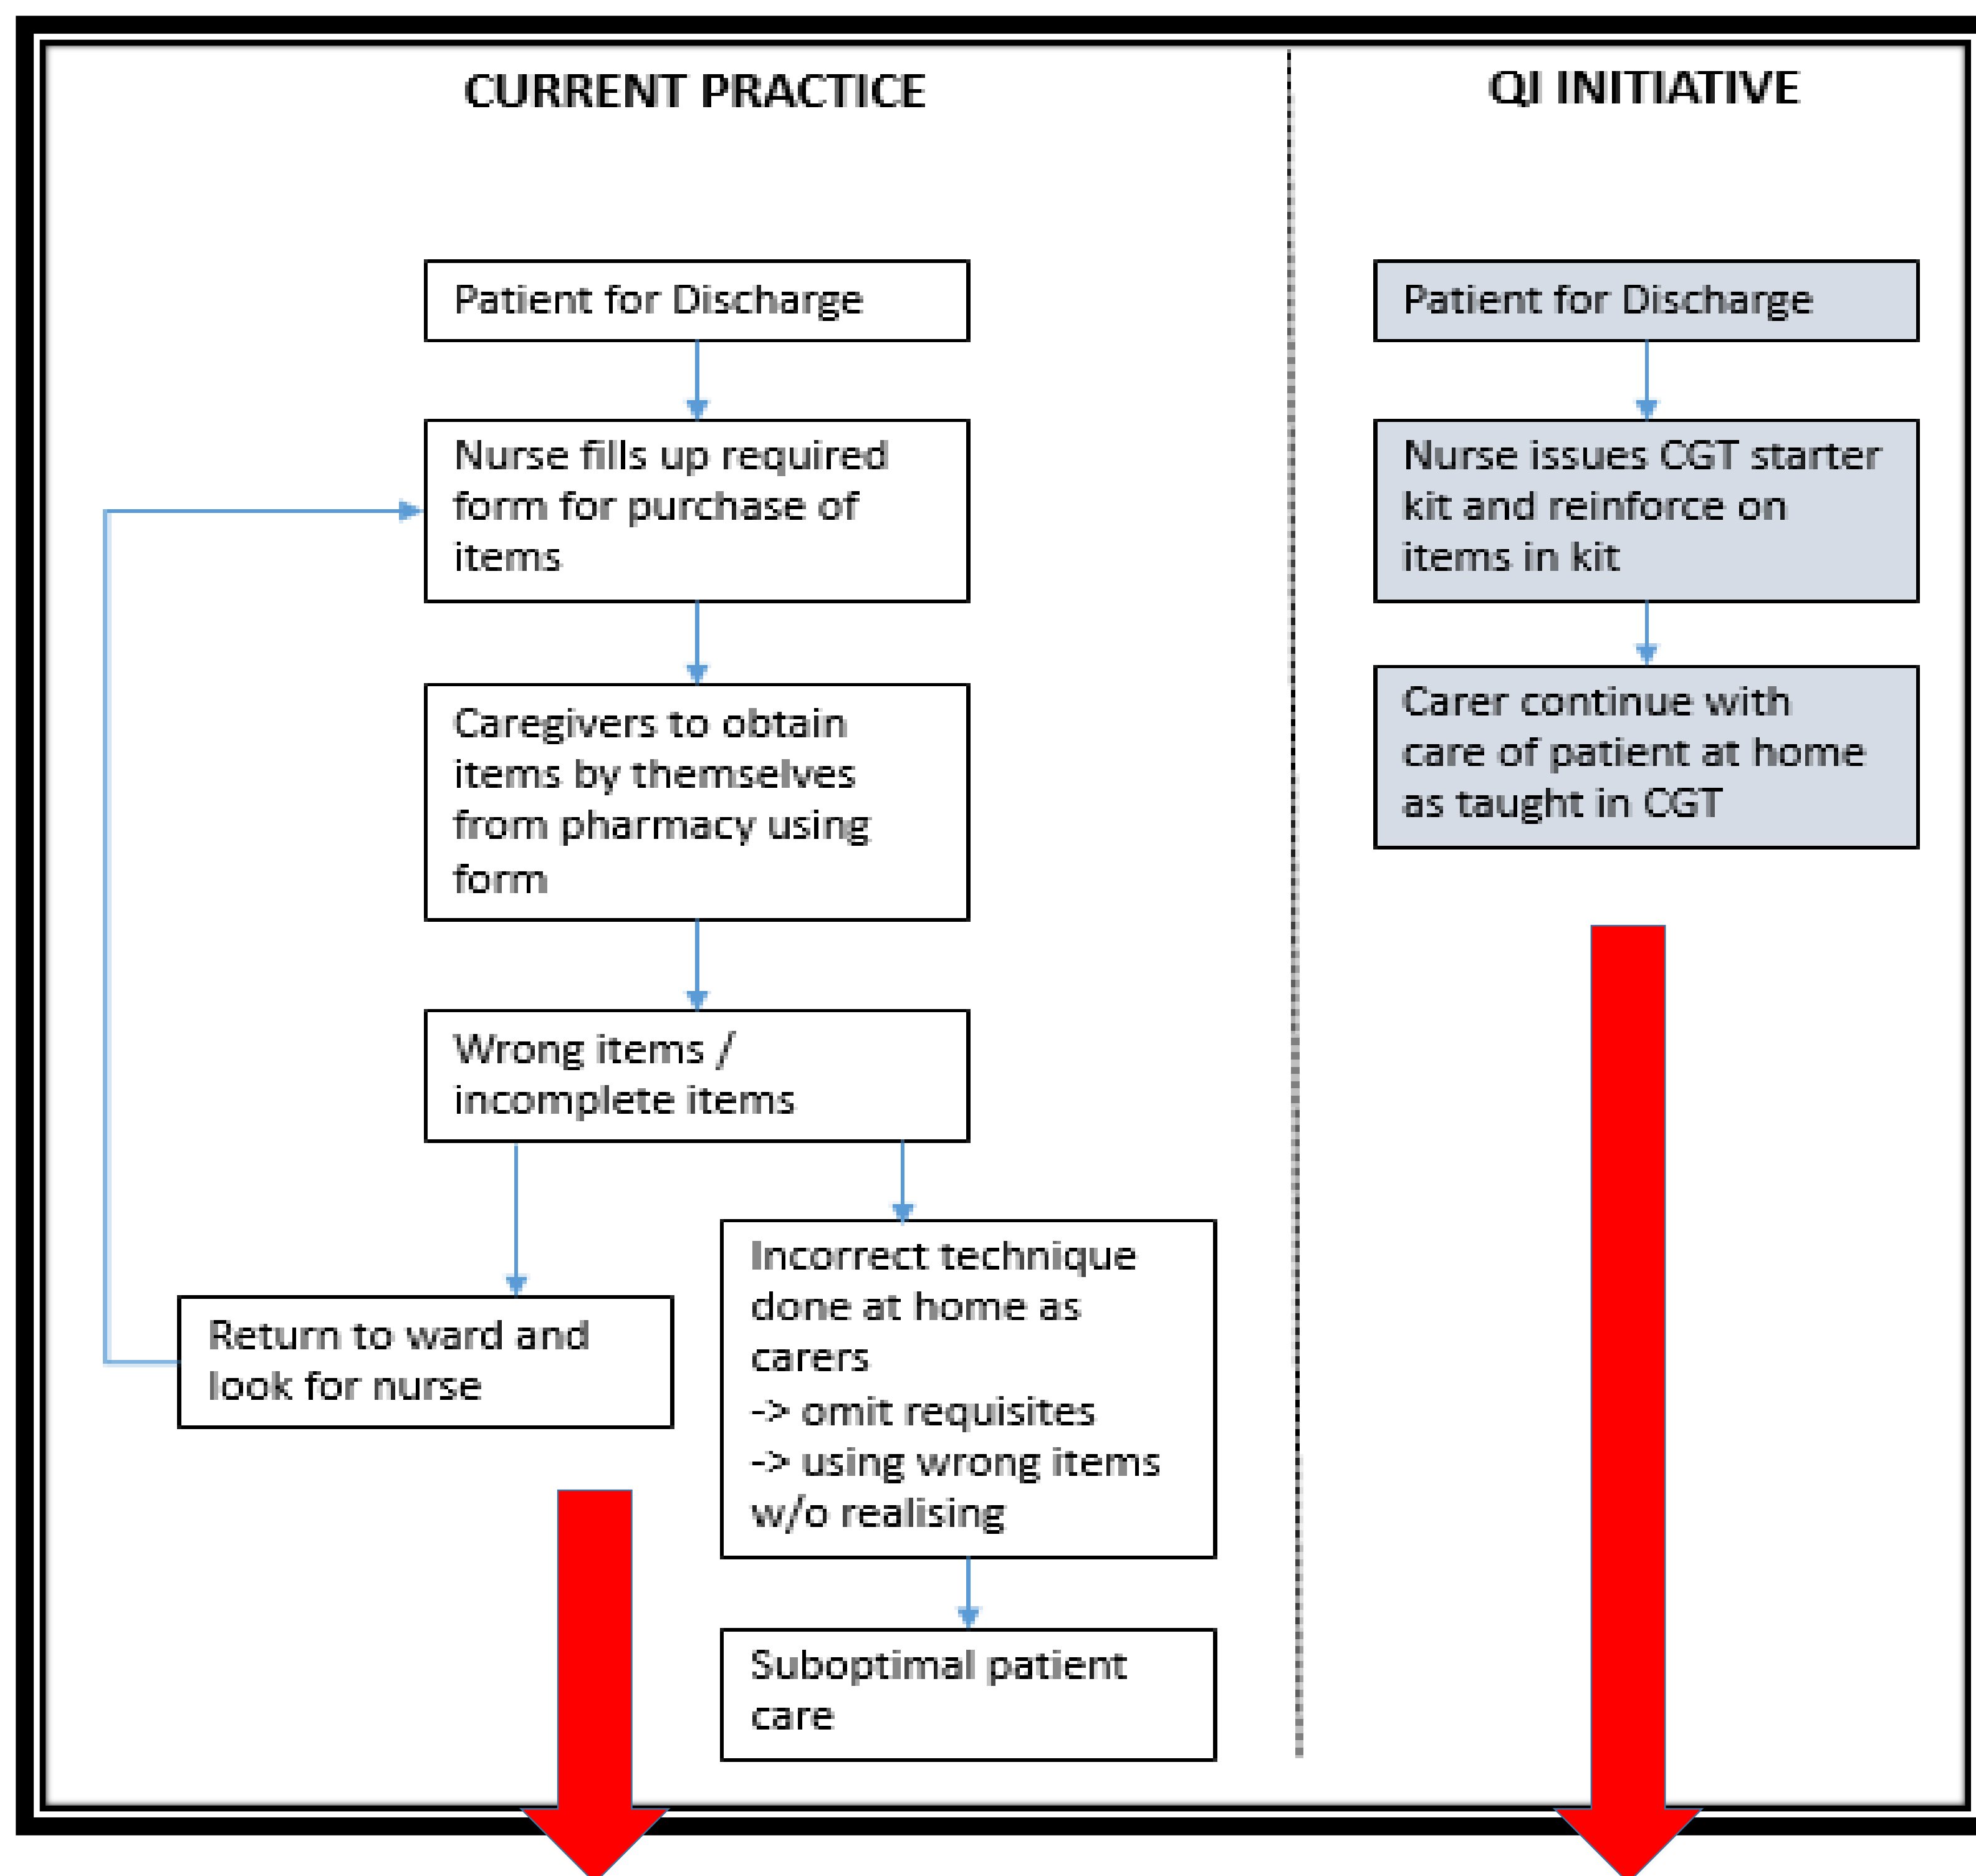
CURRENT PRACTICE

QI INITIATIVE

Patient for Discharge

Nurse fills up required form for purchase of items

Caregivers to obtain items by themselves from pharmacy using form

Wrong items / incomplete items

Return to ward and look for nurse

Incorrect technique done at home as carers
-> omit requisites
-> using wrong items w/o realising

Suboptimal patient care

Patient for Discharge

Nurse issues CGT starter kit and reinforce on items in kit

Carer continue with care of patient at home as taught in CGT